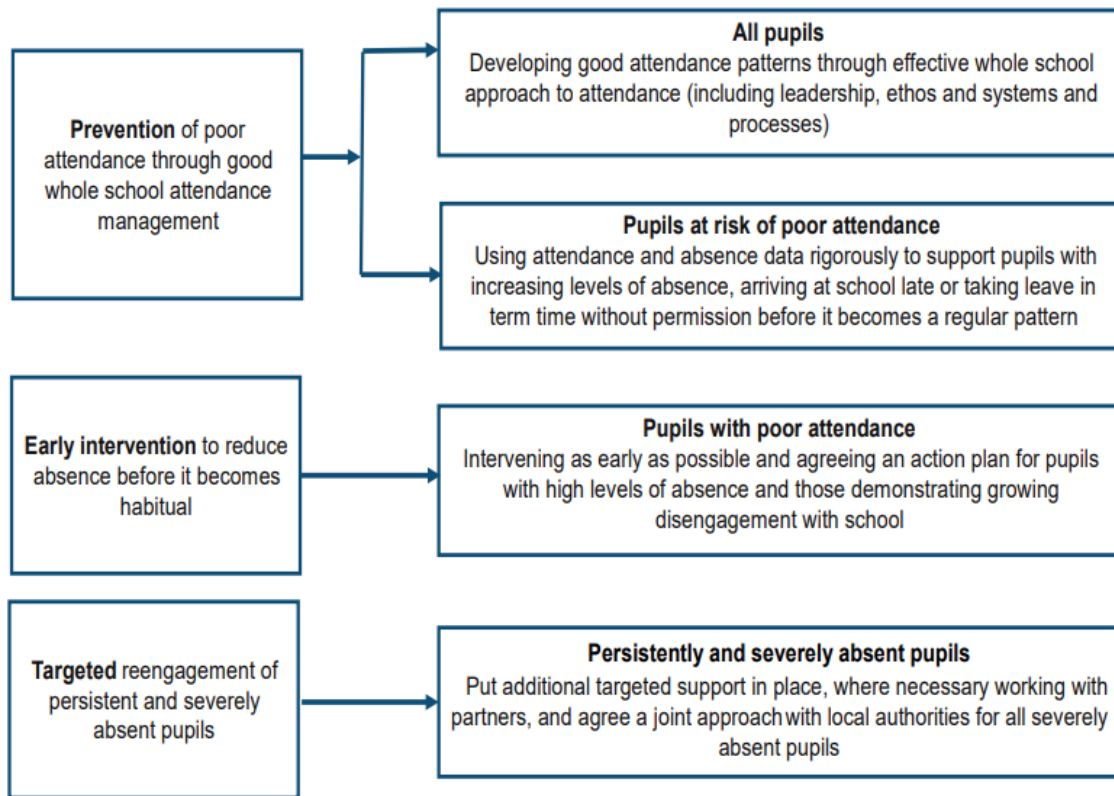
**Prevention** of poor attendance through good whole school attendance management

**All pupils**
Developing good attendance patterns through effective whole school approach to attendance (including leadership, ethos and systems and processes)

**Pupils at risk of poor attendance**
Using attendance and absence data rigorously to support pupils with increasing levels of absence, arriving at school late or taking leave in term time without permission before it becomes a regular pattern

**Early intervention** to reduce absence before it becomes habitual

**Pupils with poor attendance**
Intervening as early as possible and agreeing an action plan for pupils with high levels of absence and those demonstrating growing disengagement with school

**Targeted** reengagement of persistent and severely absent pupils

**Persistently and severely absent pupils**
Put additional targeted support in place, where necessary working with partners, and agree a joint approach with local authorities for all severely absent pupils